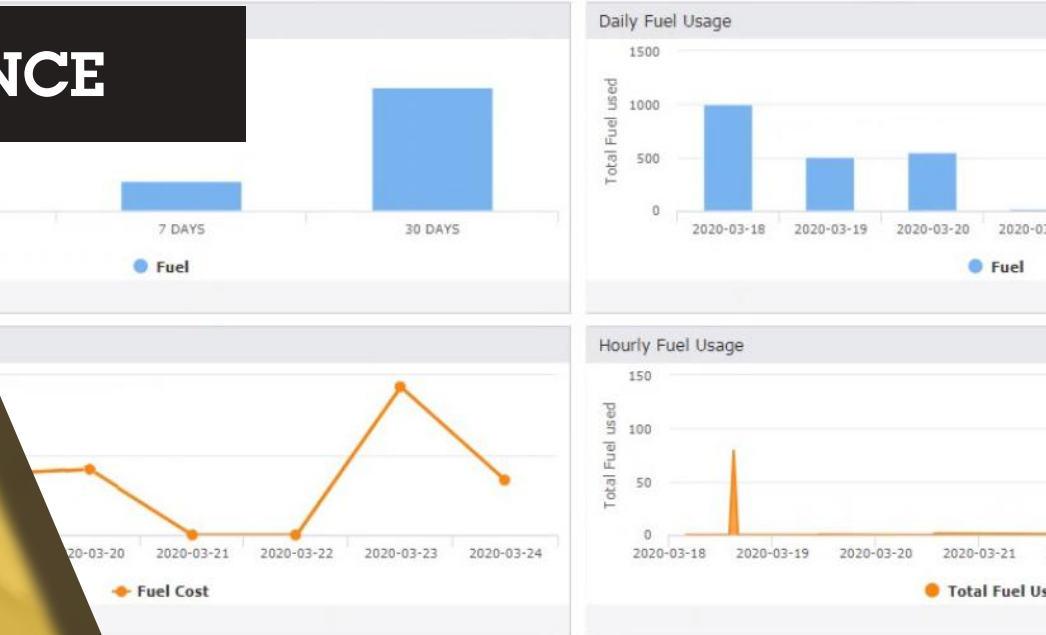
NCE

7 DAYS
30 DAYS
Fuel

Daily Fuel Usage
1500
1000
500
0
Total Fuel used
2020-03-18
2020-03-19
2020-03-20
2020-0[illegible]
Fuel

20-03-20
2020-03-21
2020-03-22
2020-03-23
2020-03-24
Fuel Cost

Hourly Fuel Usage
150
100
50
0
Total Fuel used
2020-03-18
2020-03-19
2020-03-20
2020-03-21
Total Fuel Us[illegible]